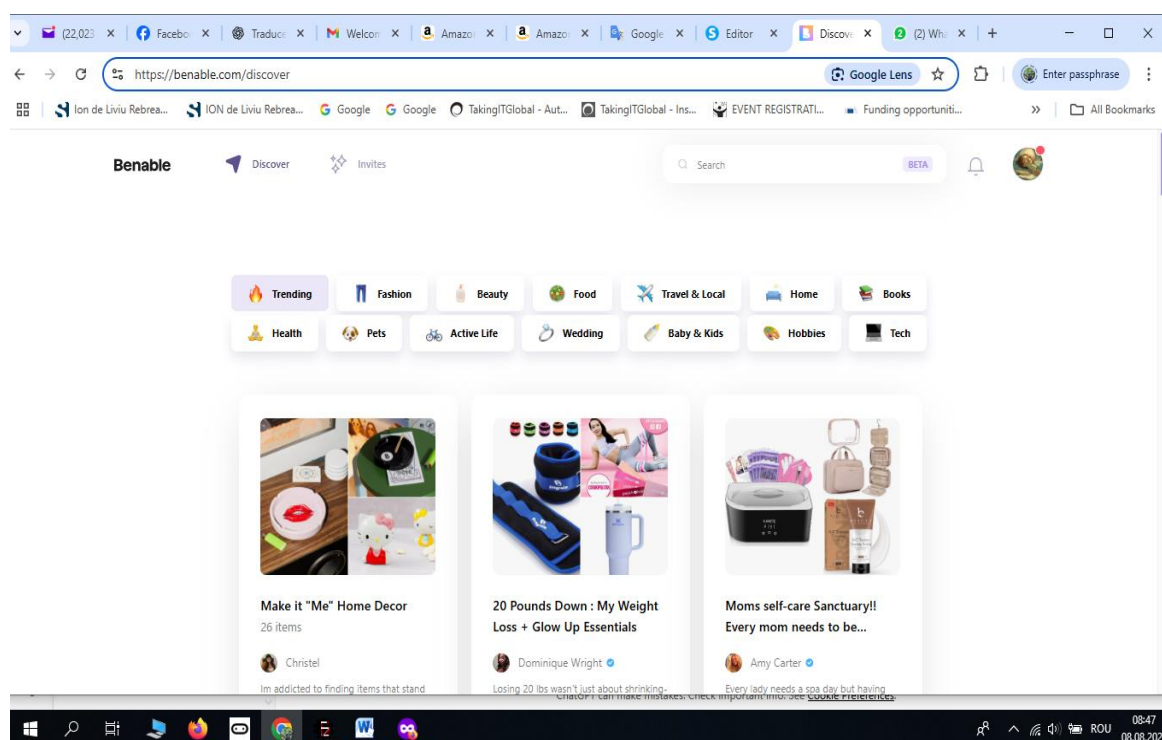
(22,023 × Facebo × Traduce × Welcon × Amazo × Amazo × Google × Editor × Discov × (2) Wh × +

https://benable.com/discover

Google Lens

Enter passphrase

Ion de Liviu Rebrea... ION de Liviu Rebrea... Google Google TakingITGlobal - Aut... TakingITGlobal - Ins... EVENT REGISTRATI... Funding opportuniti... » All Bookmarks

Benable Discover Invites

Search BETA

Trending Fashion Beauty Food Travel & Local Home Books

Health Pets Active Life Wedding Baby & Kids Hobbies Tech

Make it "Me" Home Decor
26 items
Christel
Im addicted to finding items that stand

20 Pounds Down : My Weight Loss + Glow Up Essentials
Dominique Wright
Losing 20 lbs wasn't just about shrinking-

Moms self-care Sanctuary!! Every mom needs to be...
Amy Carter
Every lady needs a spa day but having

ChatGPT can make mistakes. Check important info. See Cookie Preferences.

ROU 08:47 08.08.202